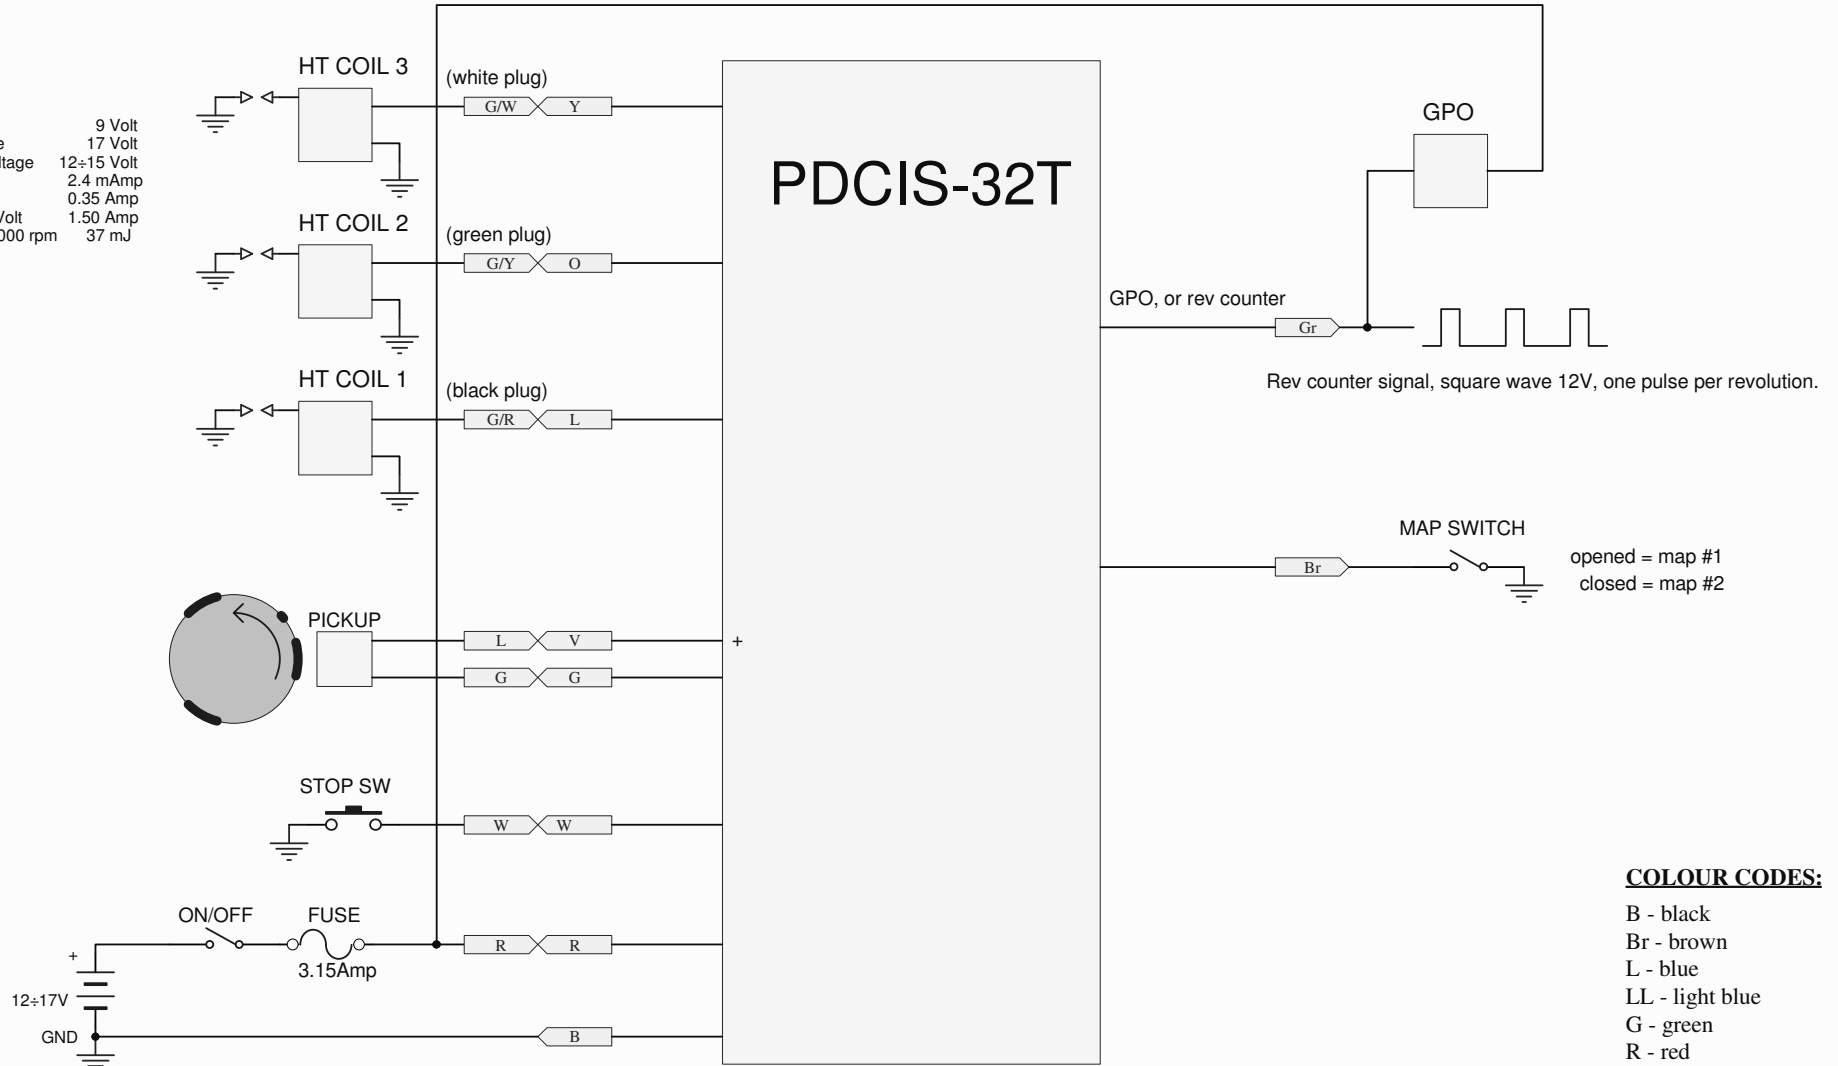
e
ltage
Volt
000 rpm

9 Volt
17 Volt
12÷15 Volt
2.4 mAmp
0.35 Amp
1.50 Amp
37 mJ

HT COIL 3
(white plug)
G/W Y

HT COIL 2
(green plug)
G/Y O

HT COIL 1
(black plug)
G/R L

PDCIS-32T

GPO

GPO, or rev counter
Gr

Rev counter signal, square wave 12V, one pulse per revolution.

MAP SWITCH
Br
opened = map #1
closed = map #2

PICKUP
L V
+
G G

STOP SW
W W

ON/OFF
FUSE
3.15Amp
R R
+
12÷17V
GND
B

COLOUR CODES:
B - black
Br - brown
L - blue
LL - light blue
G - green
R - red